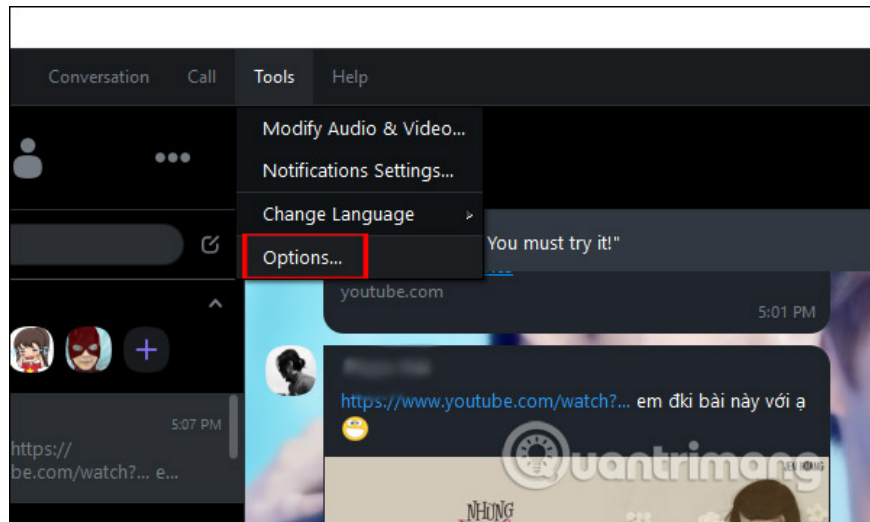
Conversation Call Tools Help

Modify Audio & Video...
Notifications Settings...
Change Language
Options...

You must try it!"

youtube.com
5:01 PM

https://www.youtube.com/watch?... em đki bài này với ạ

5:07 PM
https://
be.com/watch?... e...

Quantrimang